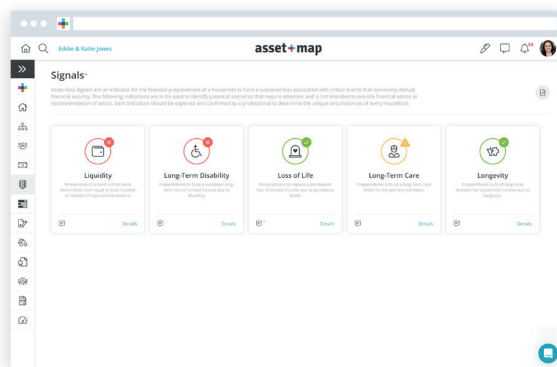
Eddie & Katie Jones

asset+map

Signals

Asset-Map Signals are an indicator for the financial preparedness of a household to fund a sustained loss associated with critical events that commonly disrupt financial security. The following indicators are to be used to identify potential scenarios that require attention and is not intended to provide financial advice or recommendation of action. Each indication should be explored and confirmed by a professional to determine the unique circumstances of every household.

Liquidity
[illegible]
Details

Long-Term Disability
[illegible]
Details

Loss of Life
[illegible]
Details

Long-Term Care
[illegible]
Details

Longevity
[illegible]
Details